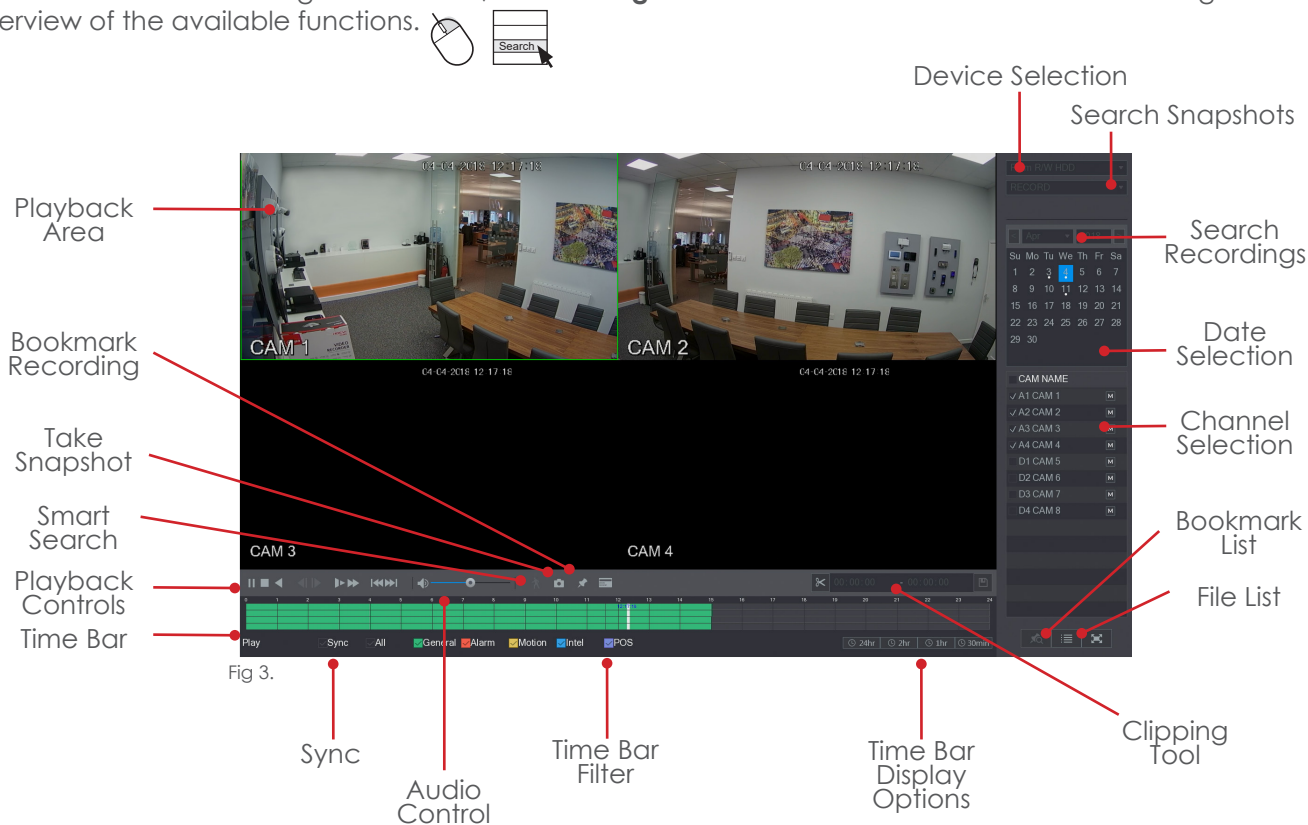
erview of the available functions.

Search

Device Selection

Search Snapshots

Playback Area

04-04-2018 12:17:18

04-04-2018 12:17:18

RECORD

Search Recordings

Apr

Su Mo Tu We Th Fr Sa
1 2 3 4 5 6 7
8 9 10 11 12 13 14
15 16 17 18 19 20 21
22 23 24 25 26 27 28
29 30

Bookmark Recording

CAM 1

CAM 2

Date Selection

04-04-2018 12:17:18

04-04-2018 12:17:18

CAM NAME
✓A1 CAM 1
✓A2 CAM 2
✓A3 CAM 3
✓A4 CAM 4
D1 CAM 5
D2 CAM 6
D3 CAM 7
D4 CAM 8

Take Snapshot

Channel Selection

Smart Search

CAM 3

CAM 4

Bookmark List

Playback Controls

00:00:00 - 00:00:00

File List

Time Bar

0 1 2 3 4 5 6 7 8 9 10 11 12 13 14 15 16 17 18 19 20 21 22 23 24

Play Sync All General Alarm Motion Intel POS

24hr 2hr 1hr 30min

Fig 3.

Sync

Time Bar Filter

Time Bar Display Options

Clipping Tool

Audio Control